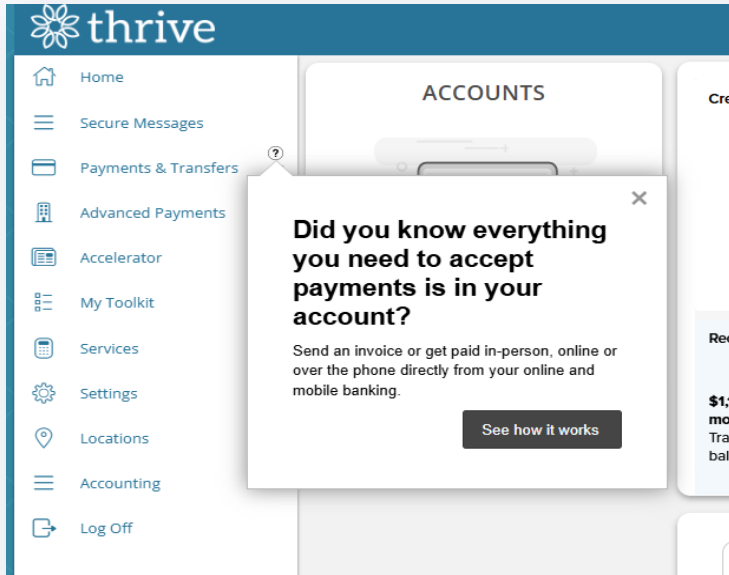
thrive

Home
Secure Messages
Payments & Transfers
Advanced Payments
Accelerator
My Toolkit
Services
Settings
Locations
Accounting
Log Off

ACCOUNTS

Cre

Rec

$1,
mo
Tra
bal

?

×

Did you know everything you need to accept payments is in your account?

Send an invoice or get paid in-person, online or over the phone directly from your online and mobile banking.

See how it works